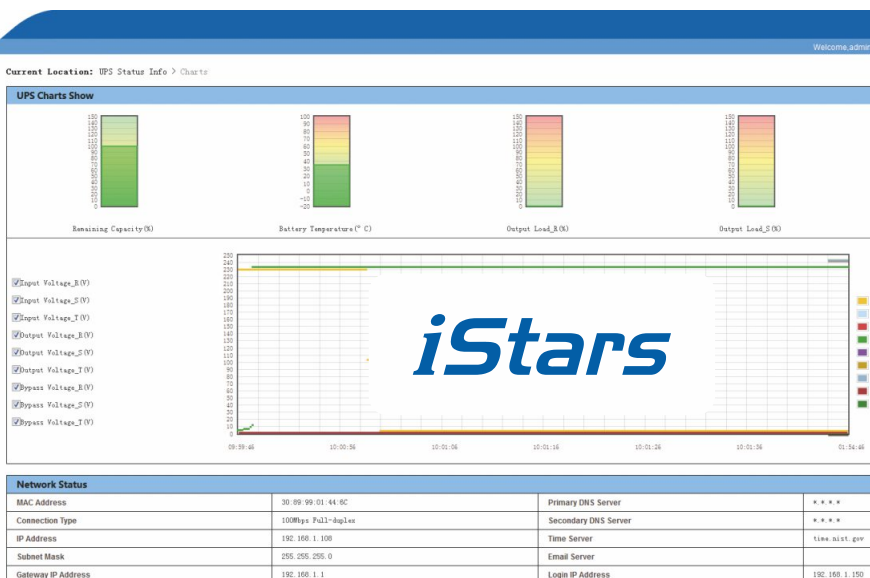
Welcome,admi

Current Location: UPS Status Info > Charts

UPS Charts Show

150 140 130 120 110 100 90 80 70 60 50 40 30 20 10 0

Remaining Capacity(%)

100 90 80 70 60 50 40 30 20 10 0 −10 −20

Battery Temperature(° C)

150 140 130 120 110 100 90 80 70 60 50 40 30 20 10 0

Output Load_R(%)

150 140 130 120 110 100 90 80 70 60 50 40 30 20 10 0

Output Load_S(%)

Input Voltage_R(V)
Input Voltage_S(V)
Input Voltage_T(V)
Output Voltage_R(V)
Output Voltage_S(V)
Output Voltage_T(V)
Bypass Voltage_R(V)
Bypass Voltage_S(V)
Bypass Voltage_T(V)

250 240 230 220 210 200 190 180 170 160 150 140 130 120 110 100 90 80 70 60 50 40 30 20 10 0

09:59:46 10:00:56 10:01:06 10:01:16 10:01:26 10:01:36 01:54:46

iStars

Network Status

| MAC Address | 30:89:99:01:44:6C | Primary DNS Server | \*.\*.\*.\* |
|---|---|---|---|
| Connection Type | 100Mbps Full-duplex | Secondary DNS Server | \*.\*.\*.\* |
| IP Address | 192.168.1.108 | Time Server | time.nist.gov |
| Subnet Mask | 255.255.255.0 | Email Server | |
| Gateway IP Address | 192.168.1.1 | Login IP Address | 192.168.1.150 |